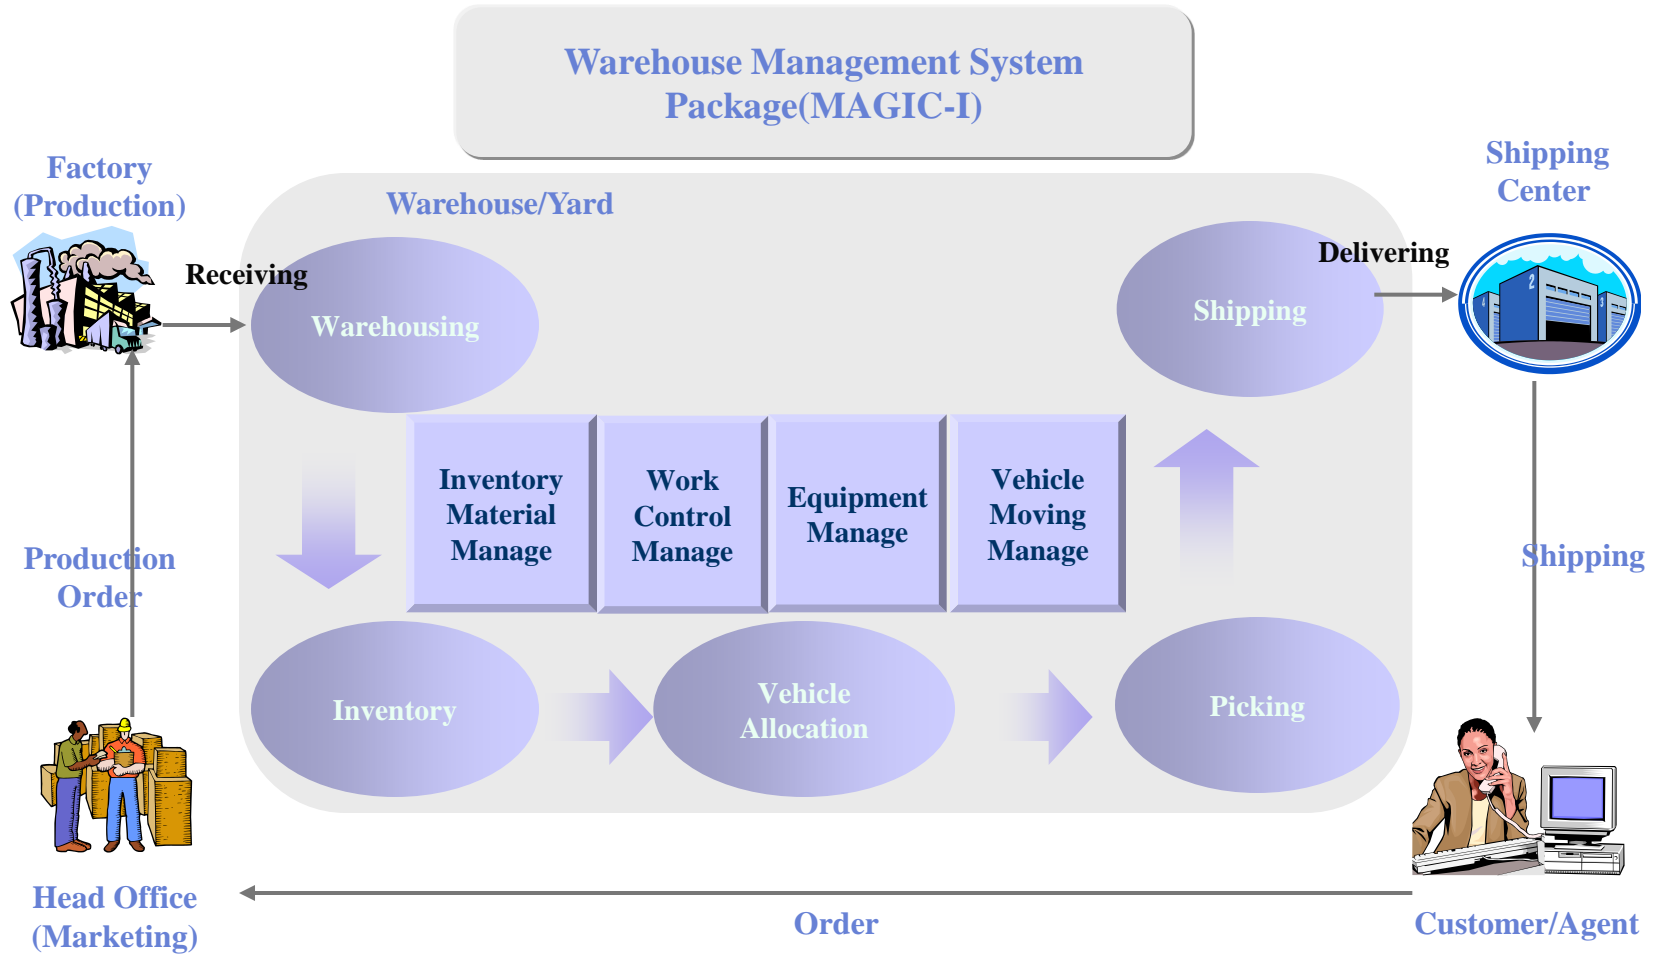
Warehouse Management System Package(MAGIC-I)

Factory (Production)

Warehouse/Yard

Shipping Center

Receiving

Warehousing

Shipping

Delivering

Inventory Material Manage

Work Control Manage

Equipment Manage

Vehicle Moving Manage

Production Order

Shipping

Inventory

Vehicle Allocation

Picking

Head Office (Marketing)

Order

Customer/Agent